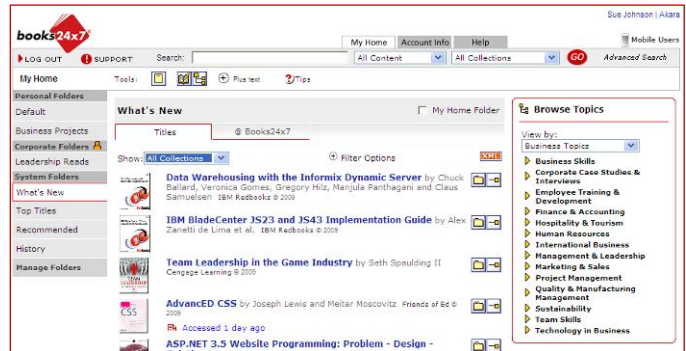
books24x7

Sue Johnson | Akara

My Home | Account Info | Help

Mobile Users

LOG OUT | SUPPORT | Search: | All Content | All Collections | GO | Advanced Search

My Home | Tools: | Plus text | Tips

Personal Folders
Default
Business Projects
Corporate Folders
Leadership Reads
System Folders
What's New
Top Titles
Recommended
History
Manage Folders

What's New

My Home Folder

Titles | @ Books24x7

Show: All Collections

Filter Options

XML

Data Warehousing with the Informix Dynamic Server by Chuck Ballard, Veronica Gomes, Gregory Hilz, Manjula Panthagani and Claus Samuelsen IBM Redbooks © 2009

IBM BladeCenter JS23 and JS43 Implementation Guide by Alex Zanetti de Lima et al. IBM Redbooks © 2009

Team Leadership in the Game Industry by Seth Spaulding II Cengage Learning © 2009

AdvancED CSS by Joseph Lewis and Meitar Moscovitz Friends of Ed © 2009

Accessed 1 day ago

ASP.NET 3.5 Website Programming: Problem - Design -

Browse Topics

View by:
Business Topics

Business Skills
Corporate Case Studies & Interviews
Employee Training & Development
Finance & Accounting
Hospitality & Tourism
Human Resources
International Business
Management & Leadership
Marketing & Sales
Project Management
Quality & Manufacturing Management
Sustainability
Team Skills
Technology in Business